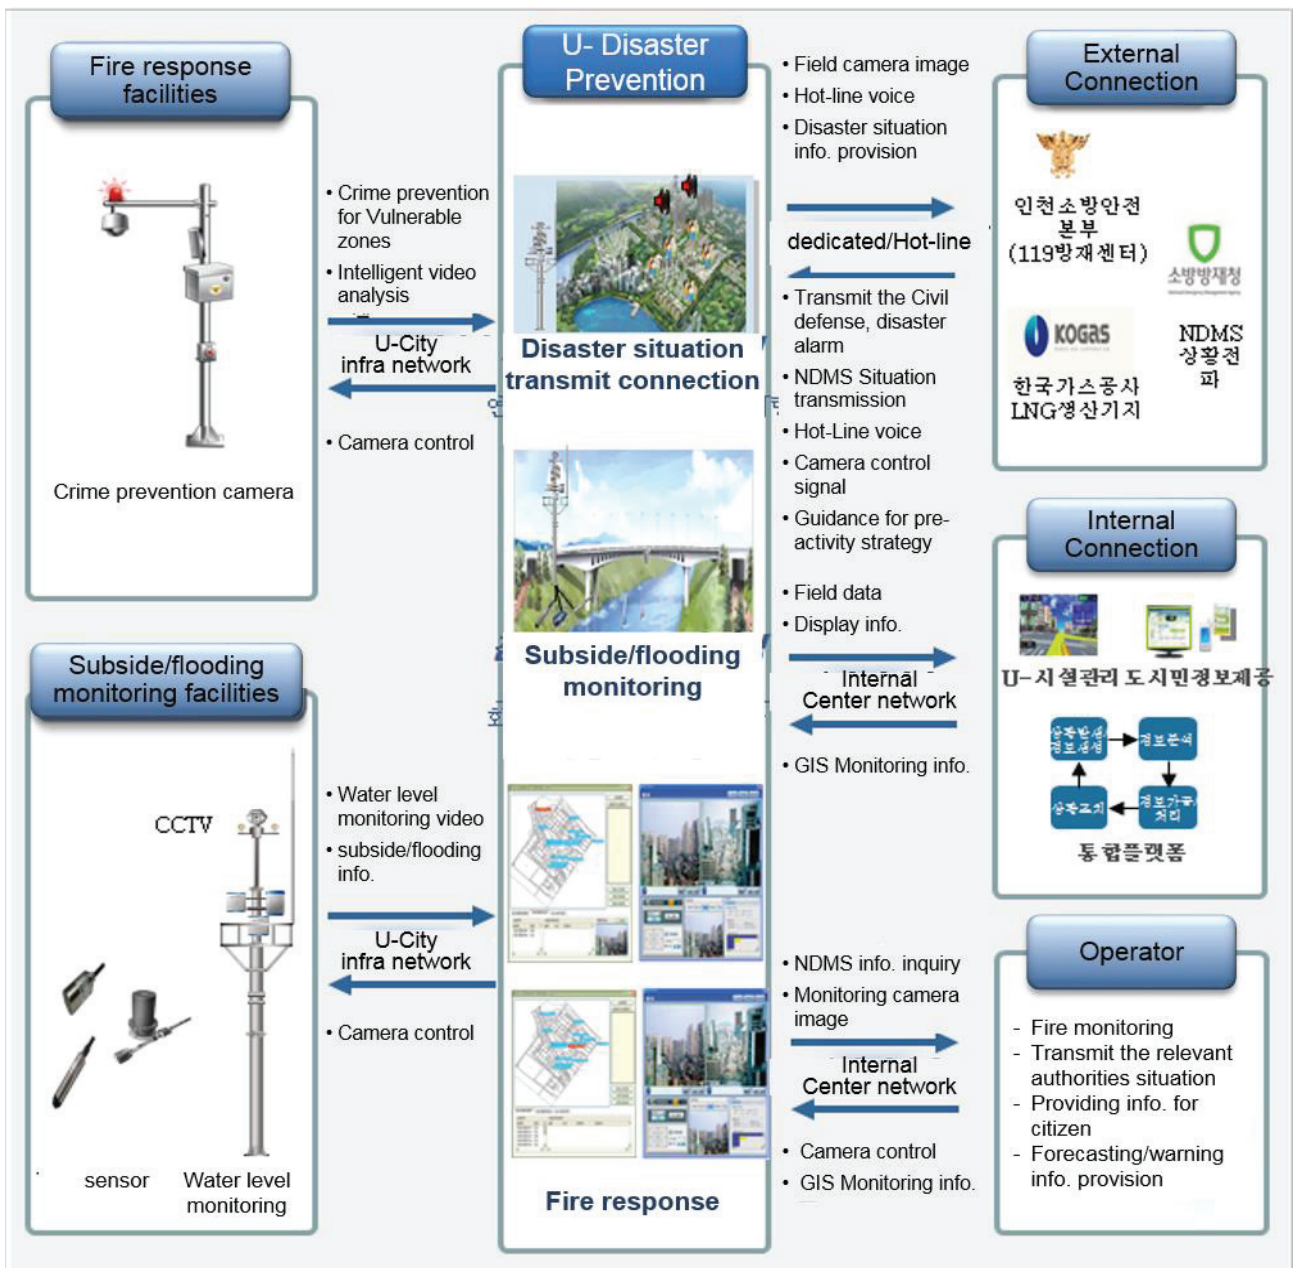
Fire response facilities

Crime prevention camera

• Crime prevention for Vulnerable zones
• Intelligent video analysis

U-City infra network

• Camera control

U- Disaster Prevention

Disaster situation transmit connection

Subside/flooding monitoring

Fire response

• Field camera image
• Hot-line voice
• Disaster situation info. provision

dedicated/Hot-line

• Transmit the Civil defense, disaster alarm
• NDMS Situation transmission
• Hot-Line voice
• Camera control signal
• Guidance for pre-activity strategy

External Connection

인천소방안전본부 (119방재센터)

소방방재청

KOGAS

한국가스공사 LNG생산기지

NDMS 상황전파

• Field data
• Display info.

Internal Center network

• GIS Monitoring info.

Internal Connection

U-시설관리 도시민정보제공

상황발생 정보생성

정보분석

정보가공 처리

상황고지

통합플랫폼

Subside/flooding monitoring facilities

CCTV

sensor

Water level monitoring

• Water level monitoring video
• subside/flooding info.

U-City infra network

• Camera control

• NDMS info. inquiry
• Monitoring camera image

Internal Center network

• Camera control
• GIS Monitoring info.

Operator

- Fire monitoring
- Transmit the relevant authorities situation
- Providing info. for citizen
- Forecasting/warning info. provision